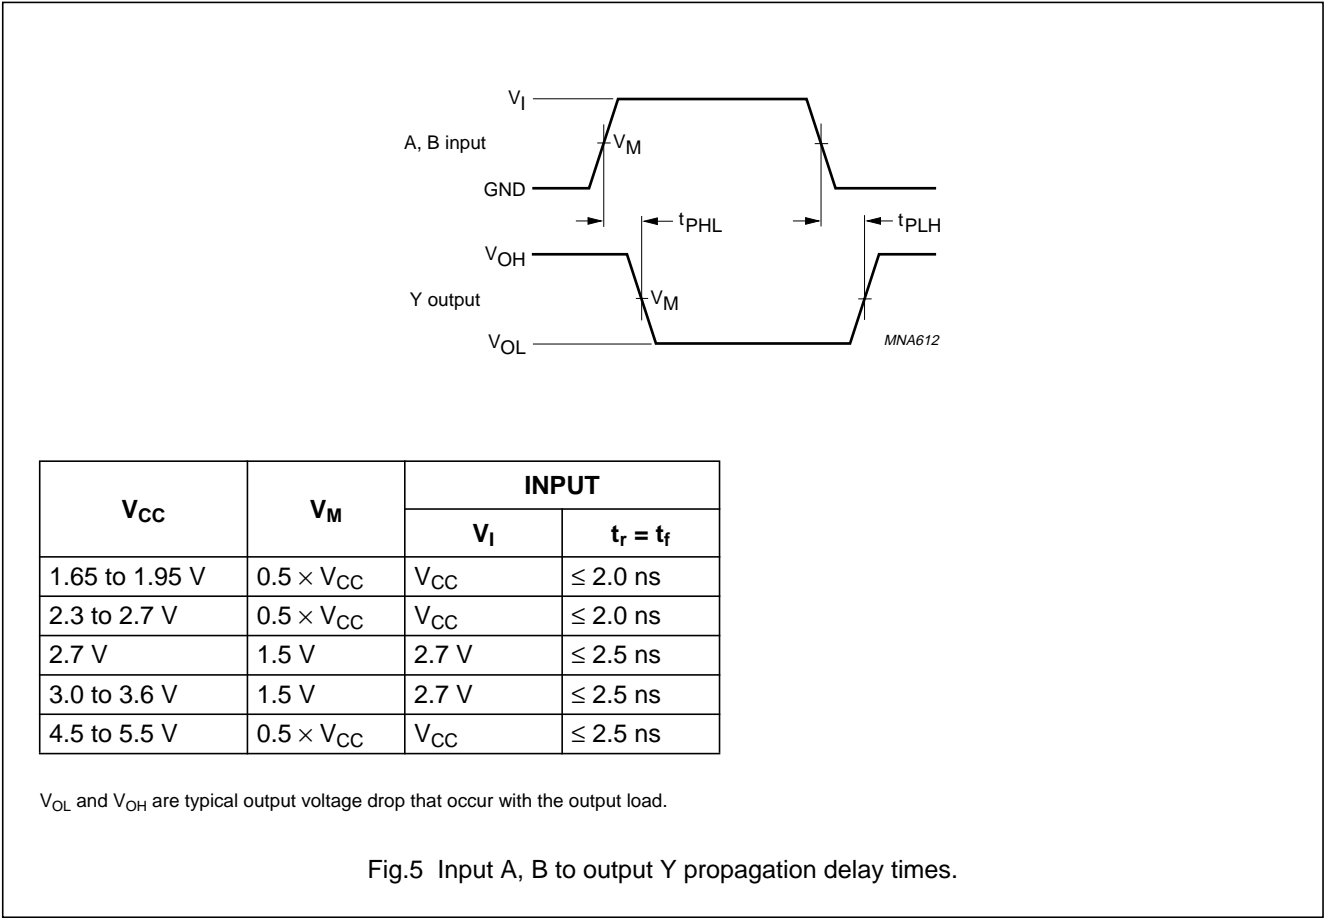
$V_I$

A, B input

$V_M$

GND

$t_{PHL}$

$t_{PLH}$

$V_{OH}$

Y output

$V_M$

$V_{OL}$

MNA612

<table>
<tr><th rowspan="2">$V_{CC}$</th><th rowspan="2">$V_M$</th><th colspan="2">INPUT</th></tr>
<tr><th>$V_I$</th><th>$t_r = t_f$</th></tr>
<tr><td>1.65 to 1.95 V</td><td>$0.5 \times V_{CC}$</td><td>$V_{CC}$</td><td>$\leq 2.0$ ns</td></tr>
<tr><td>2.3 to 2.7 V</td><td>$0.5 \times V_{CC}$</td><td>$V_{CC}$</td><td>$\leq 2.0$ ns</td></tr>
<tr><td>2.7 V</td><td>1.5 V</td><td>2.7 V</td><td>$\leq 2.5$ ns</td></tr>
<tr><td>3.0 to 3.6 V</td><td>1.5 V</td><td>2.7 V</td><td>$\leq 2.5$ ns</td></tr>
<tr><td>4.5 to 5.5 V</td><td>$0.5 \times V_{CC}$</td><td>$V_{CC}$</td><td>$\leq 2.5$ ns</td></tr>
</table>

$V_{OL}$ and $V_{OH}$ are typical output voltage drop that occur with the output load.

Fig.5 Input A, B to output Y propagation delay times.